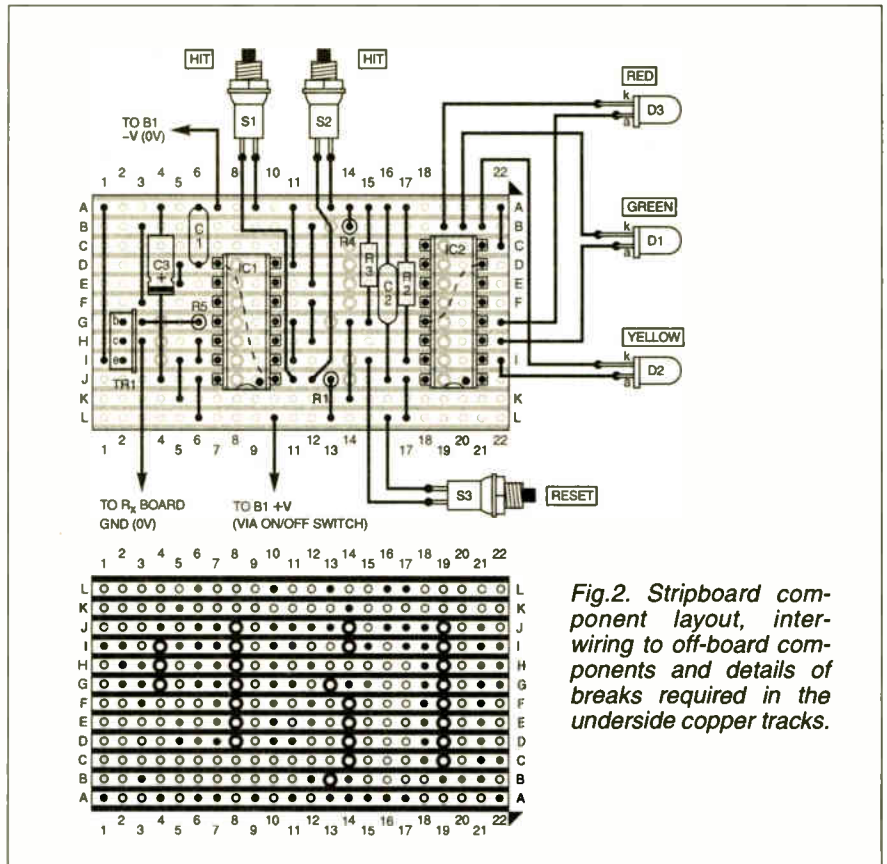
HIT
HIT
S1
S2
TO B1 –V (0V)
RED
D3
GREEN
D1
YELLOW
D2
1 2 3 4 5 6 8 10 11 14 15 16 17 18 22
A B C D E F G H I J K L
C1
C3
R5
IC1
R4
R3
C2
R2
IC2
TR1
R1
1 2 4 5 6 7 8 9 11 12 13 14 17 18 19 20 21 22
TO $R_X$ BOARD GND (0V)
TO B1 +V (VIA ON/OFF SWITCH)
S3
RESET

1 2 3 4 5 6 7 8 9 10 11 12 13 14 15 16 17 18 19 20 21 22
L K J I H G F E D C B A

Fig.2. Stripboard component layout, interwiring to off-board components and details of breaks required in the underside copper tracks.